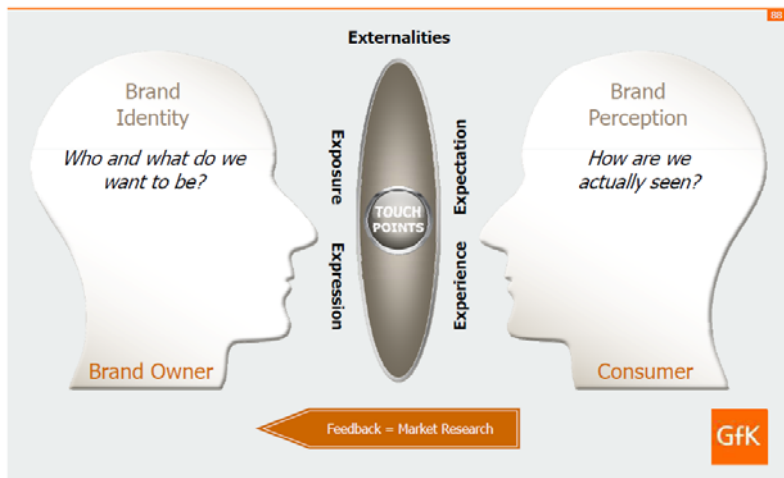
88

Externalities

Brand Identity

Who and what do we want to be?

Exposure

Expression

TOUCH POINTS

Expectation

Experience

Brand Perception

How are we actually seen?

Brand Owner

Consumer

Feedback = Market Research

GfK